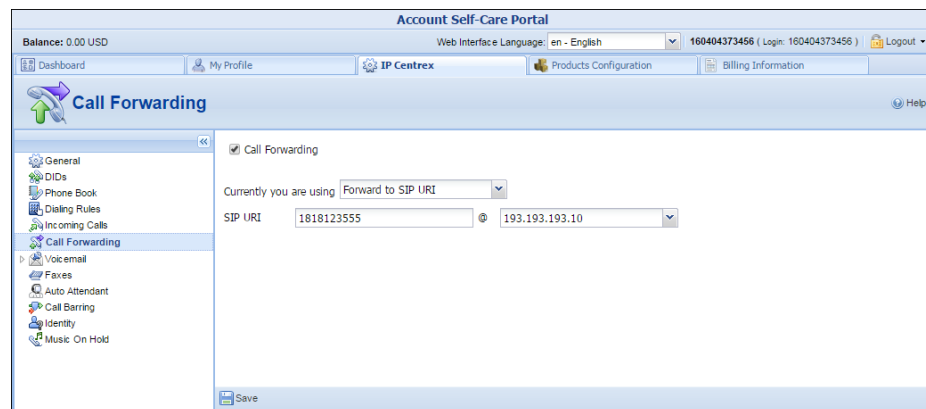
Account Self-Care Portal

Balance: 0.00 USD

Web Interface Language: en - English

160404373456 ( Login: 160404373456 ) Logout

Dashboard
My Profile
IP Centrex
Products Configuration
Billing Information

Call Forwarding

Help

General
DIDs
Phone Book
Dialing Rules
Incoming Calls
Call Forwarding
Voicemail
Faxes
Auto Attendant
Call Barring
Identity
Music On Hold

Call Forwarding

Currently you are using Forward to SIP URI

SIP URI 1818123555 @ 193.193.193.10

Save